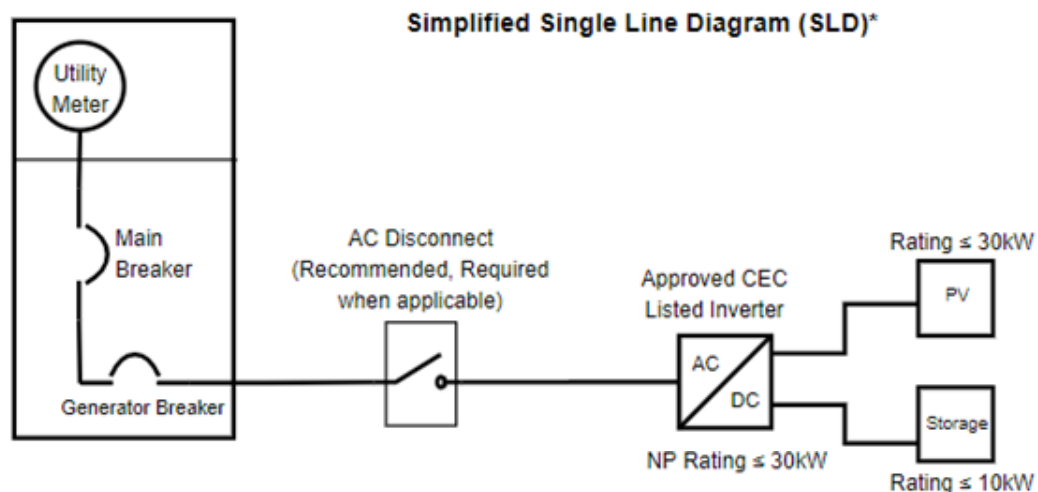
Simplified Single Line Diagram (SLD)*

Utility Meter

Main Breaker

Generator Breaker

AC Disconnect (Recommended, Required when applicable)

Approved CEC Listed Inverter

AC

DC

NP Rating ≤ 30kW

Rating ≤ 30kW

PV

Storage

Rating ≤ 10kW